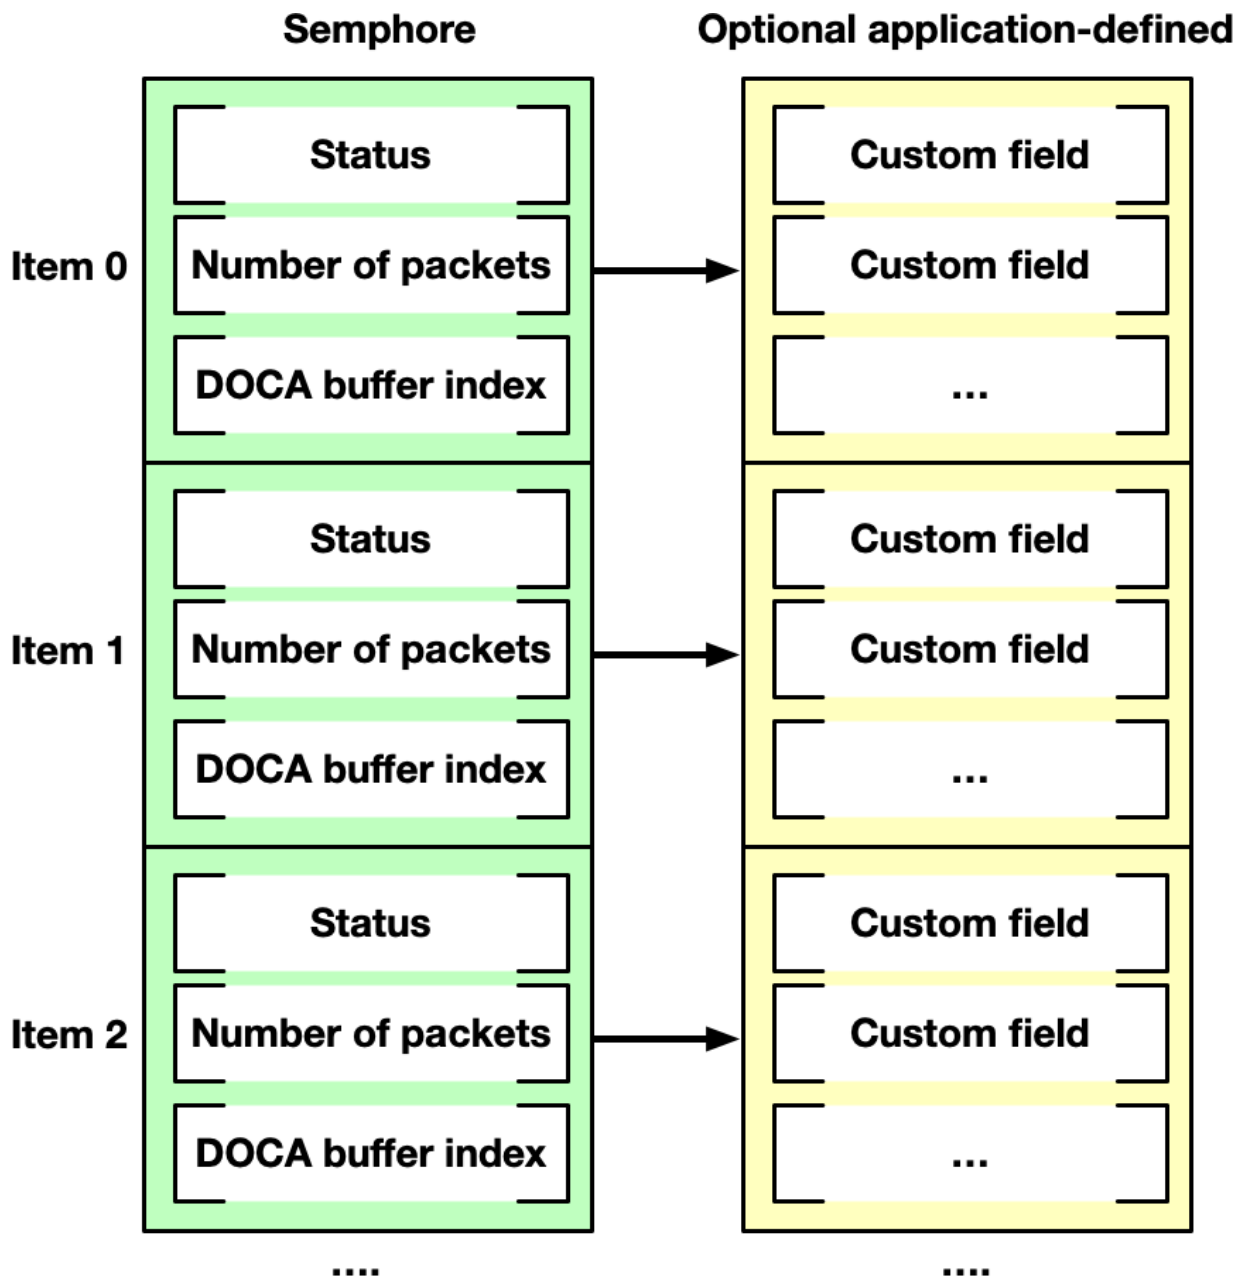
Semphore

Optional application-defined

Item 0

Status

Number of packets

DOCA buffer index

Custom field

Custom field

...

Item 1

Status

Number of packets

DOCA buffer index

Custom field

Custom field

...

Item 2

Status

Number of packets

DOCA buffer index

Custom field

Custom field

...

....

....